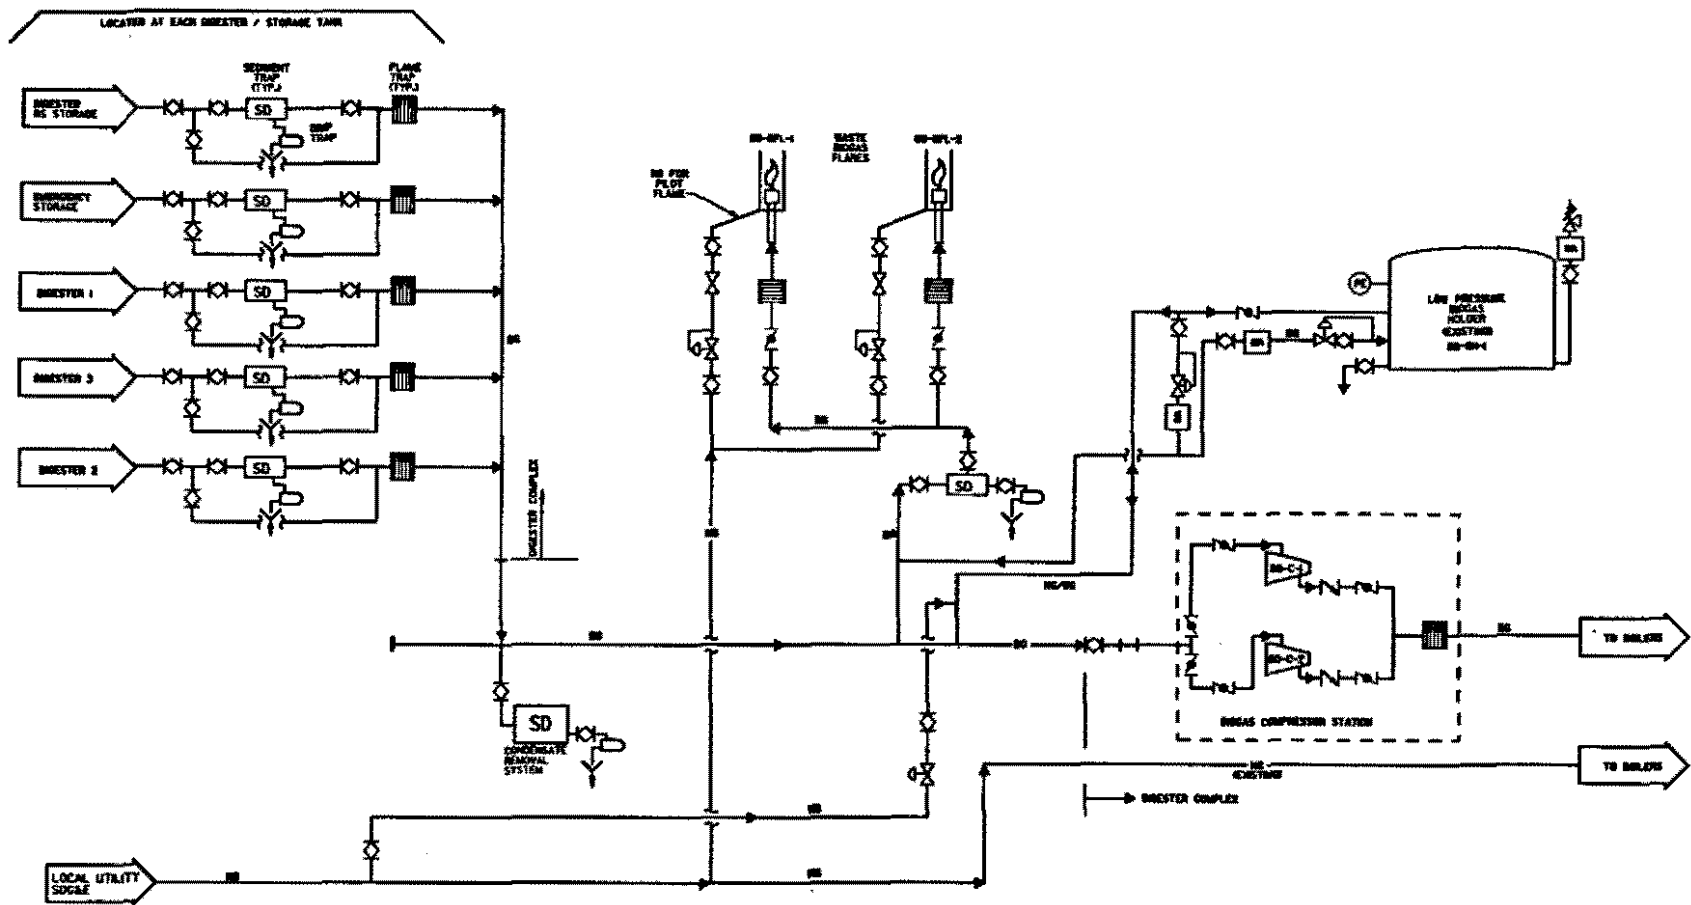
LOCATED AT EACH DIGESTER / STORAGE TANK

DIGESTER
BS STORAGE

SEDIMENT
TRAP
(TYP.)

SD

DRIP
TRAP

FLAME
TRAP
(TYP.)

EMERGENCY
STORAGE

SD

DIGESTER 1

SD

DIGESTER 3

SD

DIGESTER 2

SD

BG

DIGESTER COMPLEX

BG FOR
PILOT
FLAME

BG-WFL-1

WASTE
BIOGAS
FLARES

BG-WFL-2

BG

SD

BG

BG

BG/NG

BG

BG

PC

LOW PRESSURE
BIOGAS
HOLDER
(EXISTING)
BG-GH-1

BG

BG-C-1

BG-C-2

BIOGAS COMPRESSION STATION

BG

TO BOILERS

SD

CONDENSATE
REMOVAL
SYSTEM

NG
(EXISTING)

TO BOILERS

DIGESTER COMPLEX

NG

LOCAL UTILITY
SDG&E

NG

NG